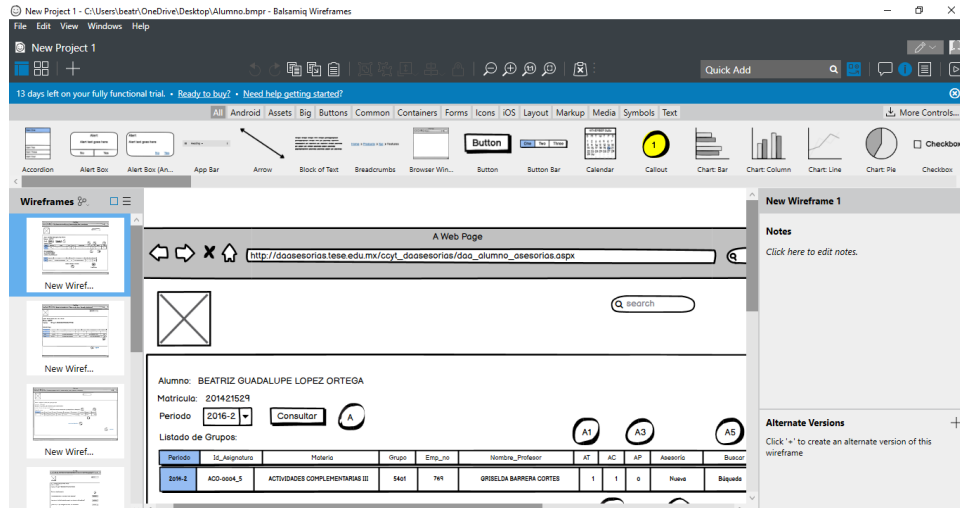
New Project 1 - C:\Users\beatr\OneDrive\Desktop\Alumno.bmpr - Balsamiq Wireframes

File Edit View Windows Help

New Project 1

Quick Add

13 days left on your fully functional trial. • Ready to buy? • Need help getting started?

All Android Assets Big Buttons Common Containers Forms Icons iOS Layout Markup Media Symbols Text

More Controls...

Accordion Alert Box Alert Box (An... App Bar Arrow Block of Text Breadcrumbs Browser Win... Button Button Bar Calendar Callout Chart: Bar Chart: Column Chart: Line Chart: Pie Checkbox

Wireframes

New Wiref...

New Wiref...

New Wiref...

A Web Page

http://daasesorias.tese.edu.mx/ccyt_daasesorias/daa_alumno_asesorias.aspx

search

Alumno: BEATRIZ GUADALUPE LOPEZ ORTEGA

Matricula: 201421529

Periodo 2016-2 Consultar A

Listado de Grupos:

A1 A3 A5

| Periodo | Id_Asignatura | Materia | Grupo | Emp_no | Nombre_Profesor | AT | AC | AP | Asesoria | Buscar |
|---|---|---|---|---|---|---|---|---|---|---|
| 2016-2 | ACD-0004_5 | ACTIVIDADES COMPLEMENTARIAS III | 5401 | 769 | GRISELDA BARRERA CORTES | 1 | 1 | 0 | Nueva | Búsqueda |

New Wireframe 1

Notes

Click here to edit notes.

Alternate Versions

Click '+' to create an alternate version of this wireframe